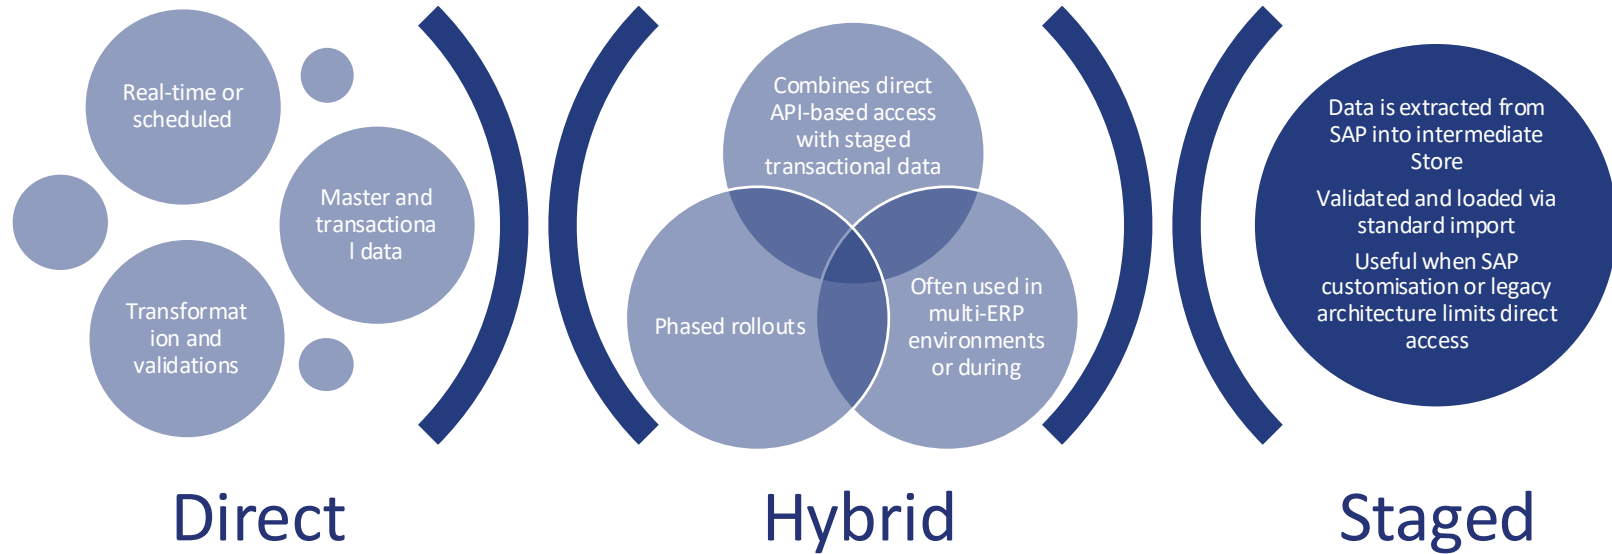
Real-time or scheduled

Master and transactiona l data

Transformat ion and validations

Direct

Combines direct API-based access with staged transactional data

Phased rollouts

Often used in multi-ERP environments or during

Hybrid

Data is extracted from SAP into intermediate Store

Validated and loaded via standard import

Useful when SAP customisation or legacy architecture limits direct access

Staged